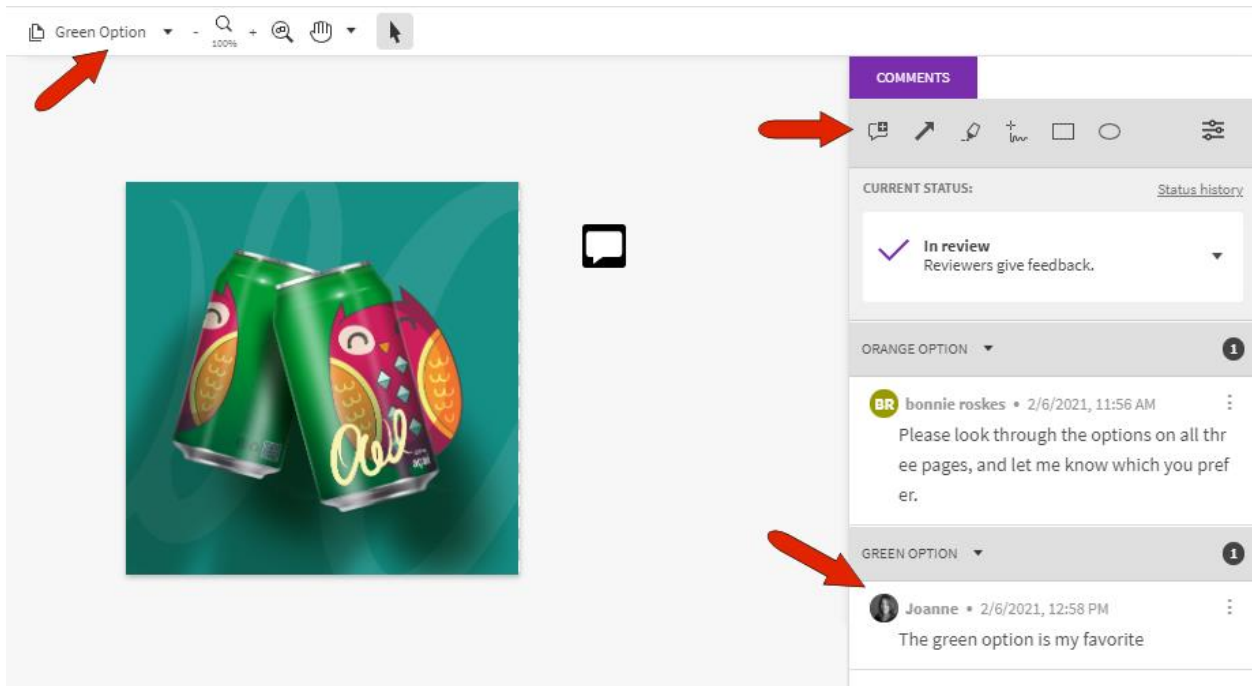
Green Option - 100% +

COMMENTS

CURRENT STATUS: Status history

In review
Reviewers give feedback.

ORANGE OPTION 1

BR bonnie roskes • 2/6/2021, 11:56 AM
Please look through the options on all three pages, and let me know which you prefer.

GREEN OPTION 1

Joanne • 2/6/2021, 12:58 PM
The green option is my favorite

Owl